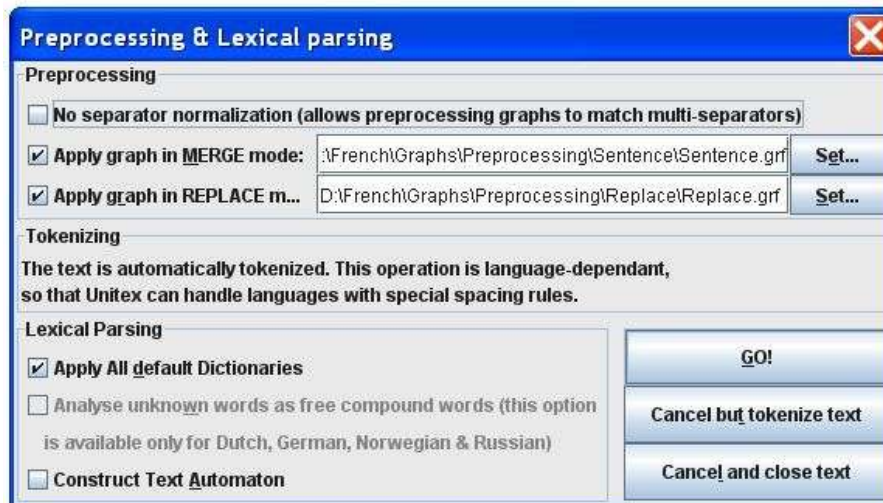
Preprocessing & Lexical parsing

Preprocessing

No separator normalization (allows preprocessing graphs to match multi-separators)

Apply graph in MERGE mode: :\French\Graphs\Preprocessing\Sentence\Sentence.grf Set...

Apply graph in REPLACE m... D:\French\Graphs\Preprocessing\Replace\Replace.grf Set...

Tokenizing

The text is automatically tokenized. This operation is language-dependant, so that Unitex can handle languages with special spacing rules.

Lexical Parsing

Apply All default Dictionaries

Analyse unknown words as free compound words (this option is available only for Dutch, German, Norwegian & Russian)

Construct Text Automaton

GO!

Cancel but tokenize text

Cancel and close text